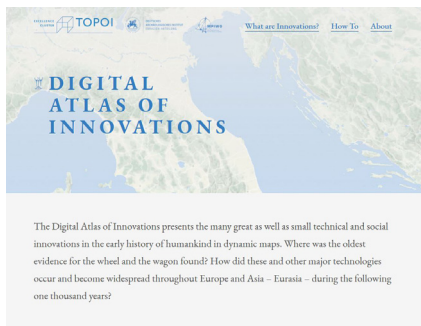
EXZELLENZ CLUSTER TOPOI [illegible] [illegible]

What are Innovations? How To About

DIGITAL ATLAS OF INNOVATIONS

The Digital Atlas of Innovations presents the many great as well as small technical and social innovations in the early history of humankind in dynamic maps. Where was the oldest evidence for the wheel and the wagon found? How did these and other major technologies occur and become widespread throughout Europe and Asia – Eurasia – during the following one thousand years?